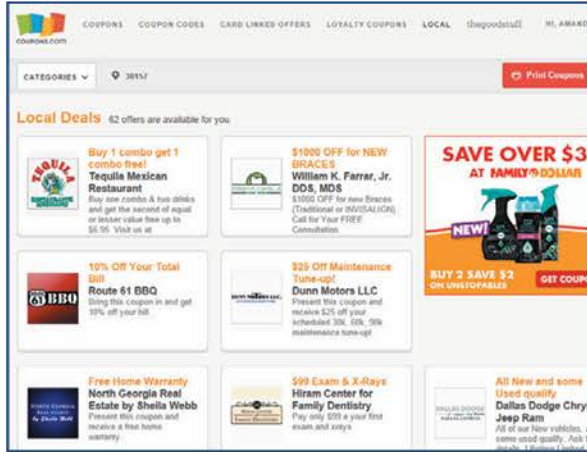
coupons.com COUPONS COUPON CODES CARD LINKED OFFERS LOYALTY COUPONS LOCAL thegoodstuff HI, AMAND

CATEGORIES 38157 Print Coupons

Local Deals 62 offers are available for you

Buy 1 combo get 1 combo free!
Tequila Mexican Restaurant
Buy one combo & two drinks and get the second of equal or lesser value free up to $6.95. Visit us at

$1000 OFF for NEW BRACES
William K. Farrar, Jr. DDS, MDS
$1000 OFF for new Braces (Traditional or INVISALIGN) Call for Your FREE Consultation

SAVE OVER $3
AT FAMILY DOLLAR
NEW!
BUY 2 SAVE $2 ON UNSTOPABLES
GET COUPO

10% Off Your Total Bill
Route 61 BBQ
Bring this coupon in and get 10% off your bill

$20 Off Maintenance Tune-up!
Dunn Motors LLC
Present this coupon and receive $20 off your scheduled 30k, 60k, 90k maintenance tune-up!

Free Home Warranty
North Georgia Real Estate by Sheila Webb
Present this coupon and receive a free home warranty.

$99 Exam & X-Rays
Hiram Center for Family Dentistry
Pay only $99 for your first exam and xrays

All New and some Used qualify
Dallas Dodge Chry Jeep Ram
All of our New vehicles, some used qualify. Ask details. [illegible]